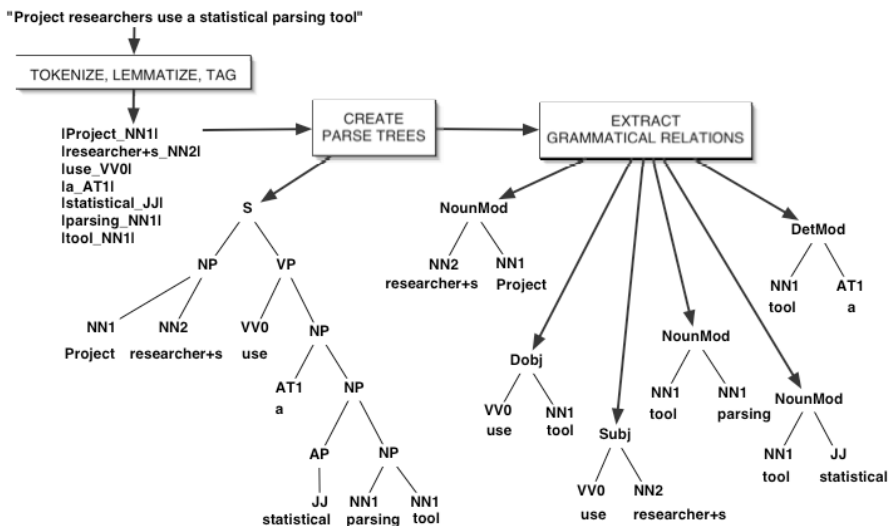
"Project researchers use a statistical parsing tool"

TOKENIZE, LEMMATIZE, TAG

|Project_NN1|
|researcher+s_NN2|
|use_VV0|
|a_AT1|
|statistical_JJ|
|parsing_NN1|
|tool_NN1|

CREATE PARSE TREES

EXTRACT GRAMMATICAL RELATIONS

S
NP
VP
NN1
Project
NN2
researcher+s
VV0
use
NP
AT1
a
NP
AP
JJ
statistical
NP
NN1
parsing
NN1
tool

NounMod
NN2
researcher+s
NN1
Project

DetMod
NN1
tool
AT1
a

Dobj
VV0
use
NN1
tool

Subj
VV0
use
NN2
researcher+s

NounMod
NN1
tool
NN1
parsing

NounMod
NN1
tool
JJ
statistical